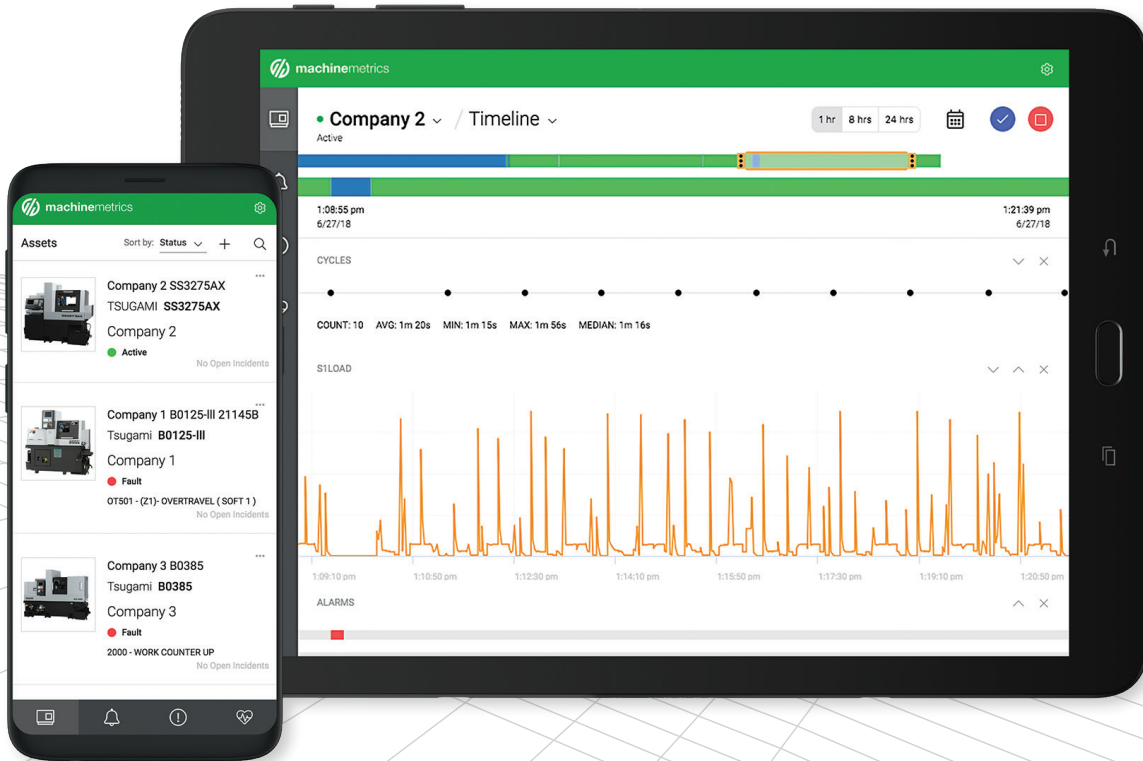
machinemetrics

Company 2 / Timeline
Active

1 hr | 8 hrs | 24 hrs

1:08:55 pm
6/27/18

1:21:39 pm
6/27/18

CYCLES

COUNT: 10 AVG: 1m 20s MIN: 1m 15s MAX: 1m 56s MEDIAN: 1m 16s

S1LOAD

1:09:10 pm 1:10:50 pm 1:12:30 pm 1:14:10 pm 1:15:50 pm 1:17:30 pm 1:19:10 pm 1:20:50 pm

ALARMS

machinemetrics

Assets Sort by: Status

Company 2 SS3275AX
TSUGAMI SS3275AX
Company 2
Active
No Open Incidents

Company 1 B0125-III 21145B
Tsugami B0125-III
Company 1
Fault
OT501 - (Z1)- OVERTRAVEL ( SOFT 1 )
No Open Incidents

Company 3 B0385
Tsugami B0385
Company 3
Fault
2000 - WORK COUNTER UP
No Open Incidents